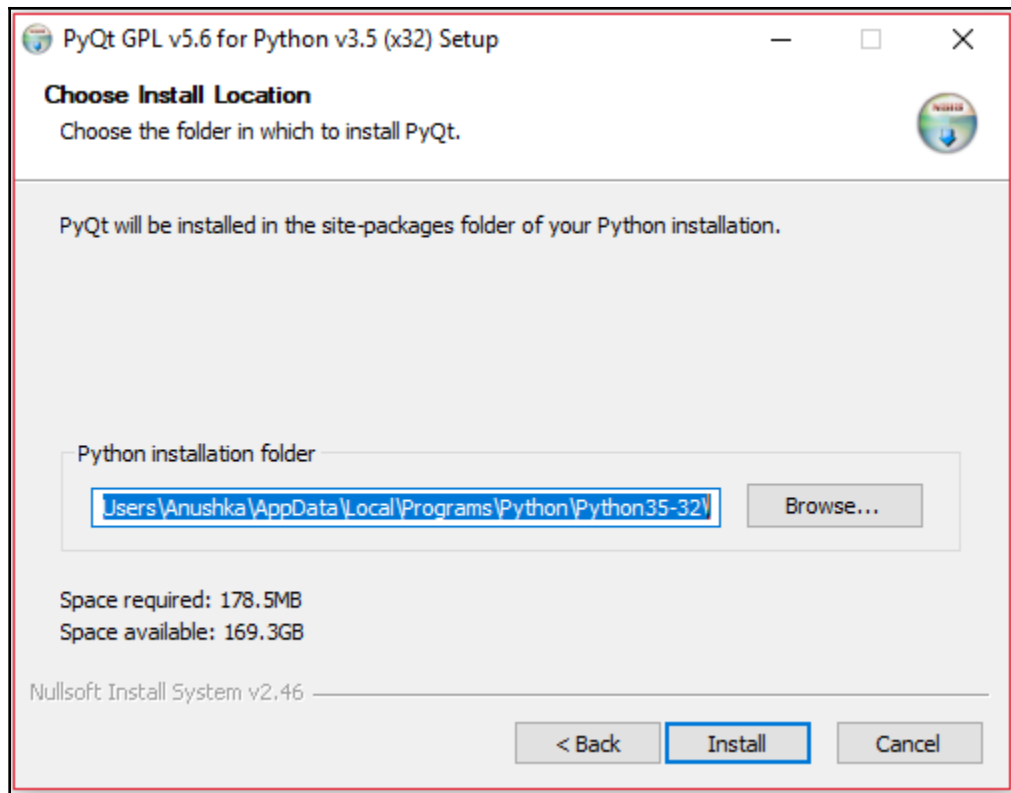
PyQt GPL v5.6 for Python v3.5 (x32) Setup

Choose Install Location

Choose the folder in which to install PyQt.

PyQt will be installed in the site-packages folder of your Python installation.

Python installation folder

Users\Anushka\AppData\Local\Programs\Python\Python35-32\

Browse...

Space required: 178.5MB
Space available: 169.3GB

Nullsoft Install System v2.46

< Back

Install

Cancel